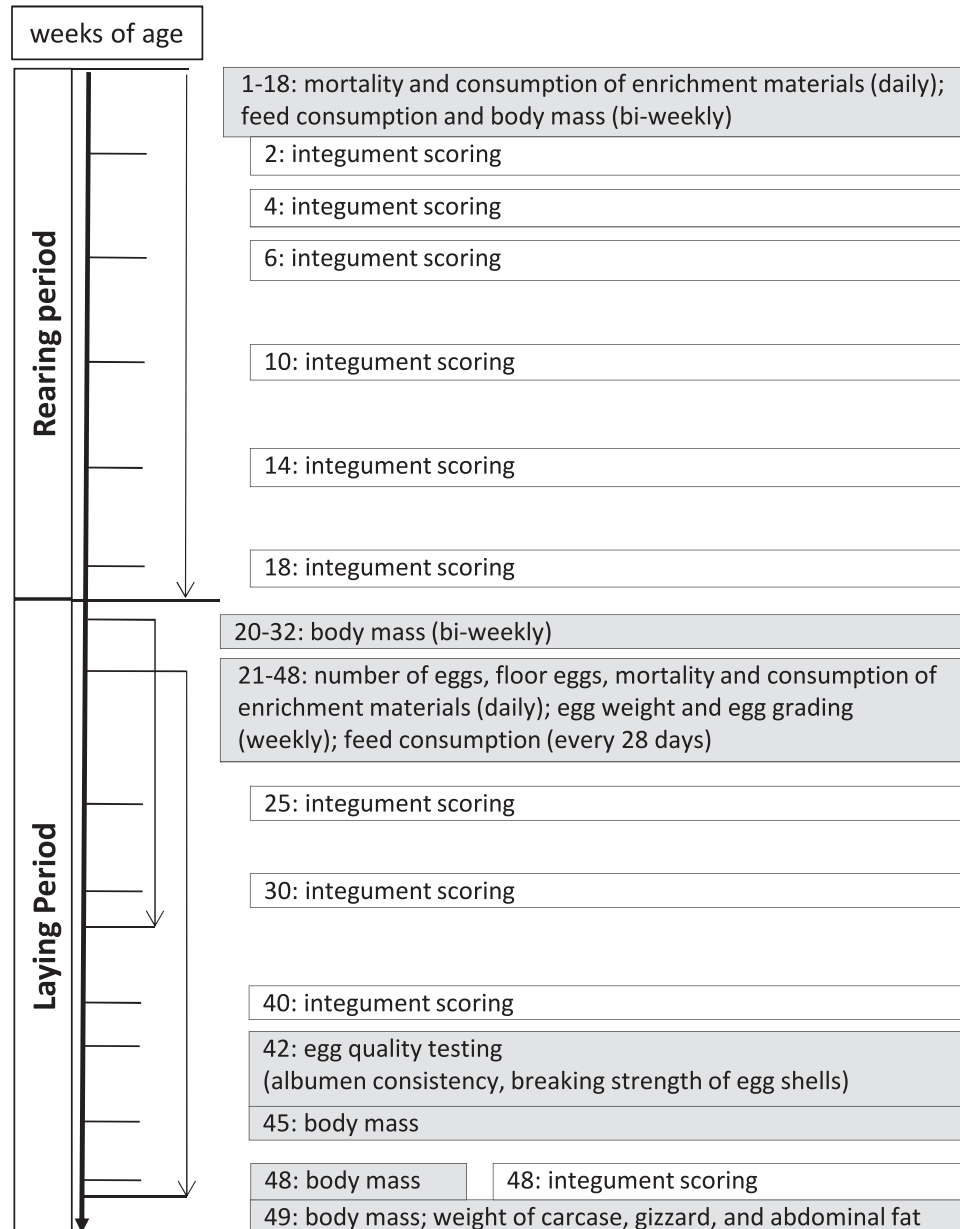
weeks of age

Rearing period

1-18: mortality and consumption of enrichment materials (daily); feed consumption and body mass (bi-weekly)

2: integument scoring

4: integument scoring

6: integument scoring

10: integument scoring

14: integument scoring

18: integument scoring

Laying Period

20-32: body mass (bi-weekly)

21-48: number of eggs, floor eggs, mortality and consumption of enrichment materials (daily); egg weight and egg grading (weekly); feed consumption (every 28 days)

25: integument scoring

30: integument scoring

40: integument scoring

42: egg quality testing
(albumen consistency, breaking strength of egg shells)

45: body mass

48: body mass

48: integument scoring

49: body mass; weight of carcase, gizzard, and abdominal fat